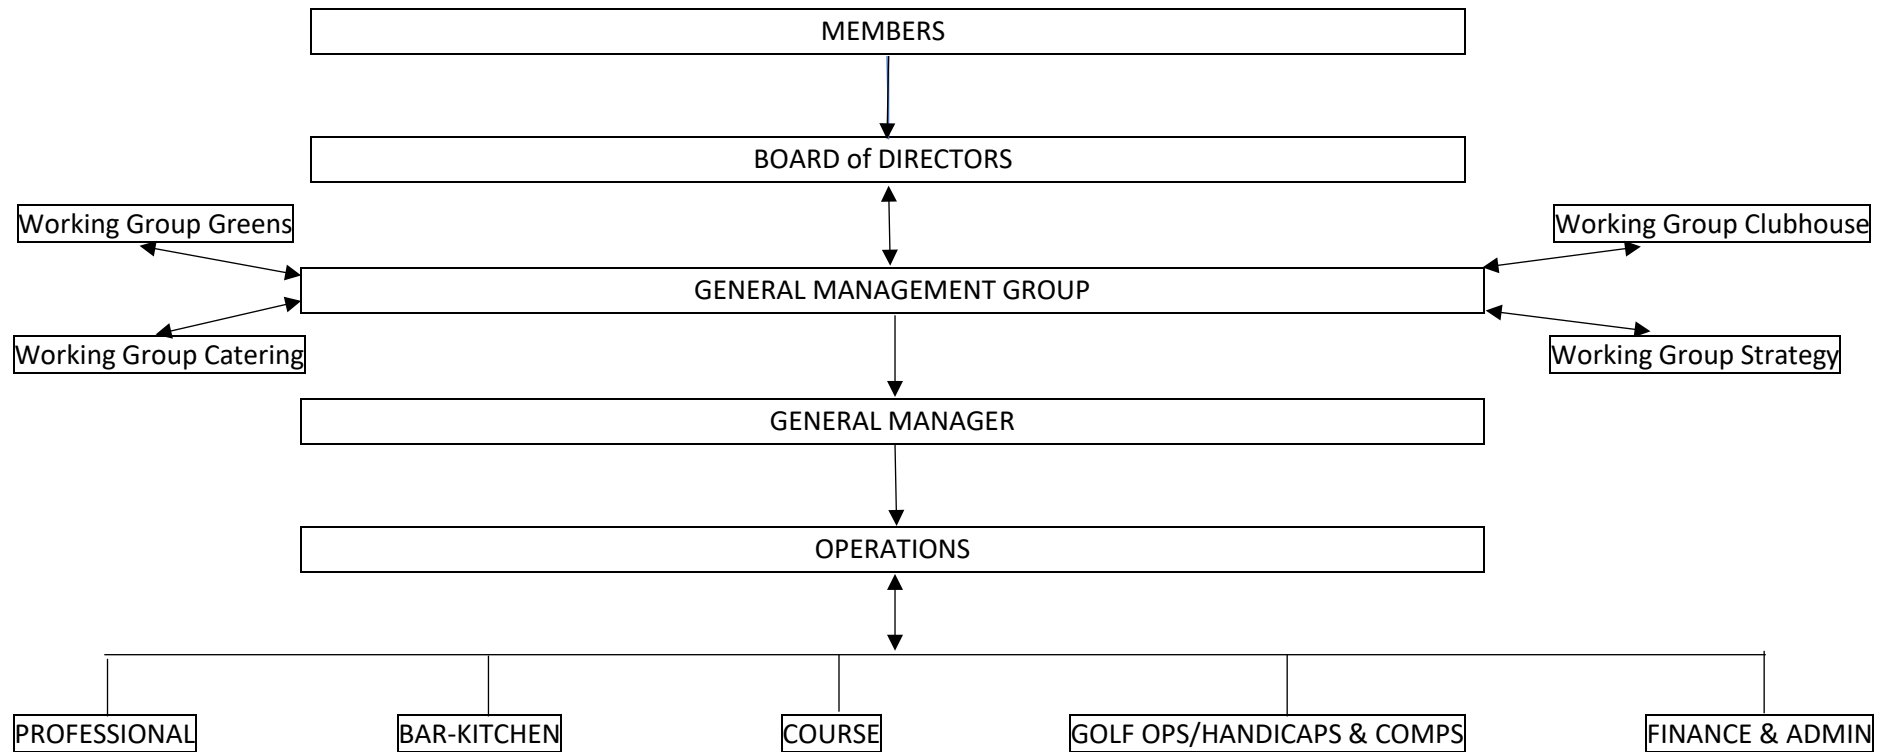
MEMBERS

BOARD of DIRECTORS

Working Group Greens

Working Group Clubhouse

GENERAL MANAGEMENT GROUP

Working Group Catering

Working Group Strategy

GENERAL MANAGER

OPERATIONS

PROFESSIONAL

BAR-KITCHEN

COURSE

GOLF OPS/HANDICAPS & COMPS

FINANCE & ADMIN